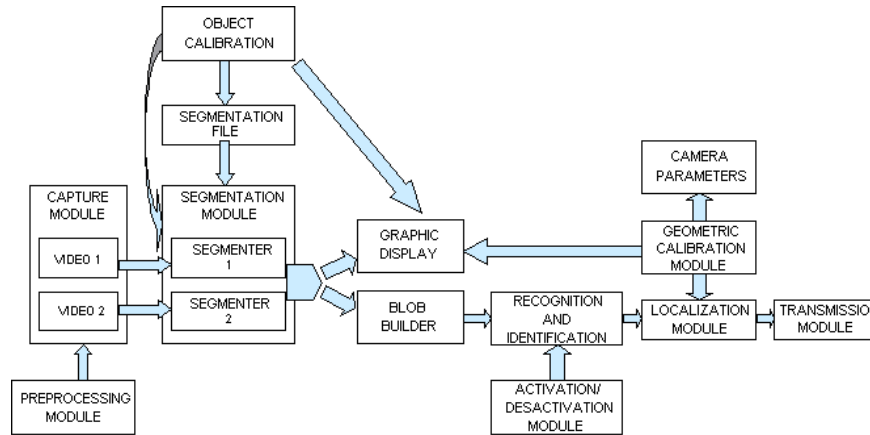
OBJECT CALIBRATION

SEGMENTATION FILE

CAPTURE MODULE

VIDEO 1

VIDEO 2

SEGMENTATION MODULE

SEGMENTER 1

SEGMENTER 2

PREPROCESSING MODULE

GRAPHIC DISPLAY

BLOB BUILDER

CAMERA PARAMETERS

GEOMETRIC CALIBRATION MODULE

RECOGNITION AND IDENTIFICATION

LOCALIZATION MODULE

TRANSMISSIO MODULE

ACTIVATION/ DESACTIVATION MODULE